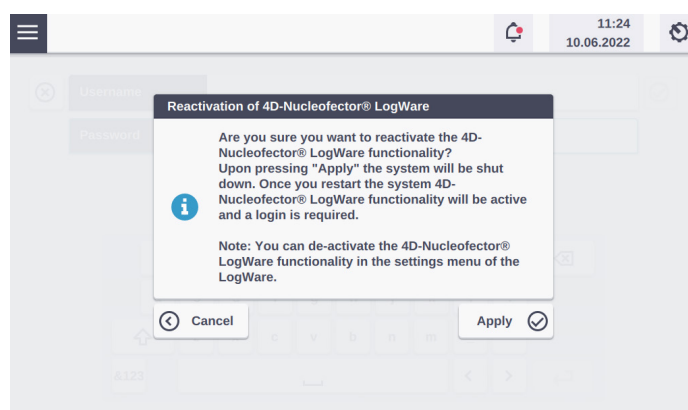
11:24
10.06.2022

Username
Password

Reactivation of 4D-Nucleofector® LogWare

Are you sure you want to reactivate the 4D-Nucleofector® LogWare functionality?
Upon pressing "Apply" the system will be shut down. Once you restart the system 4D-Nucleofector® LogWare functionality will be active and a login is required.

Note: You can de-activate the 4D-Nucleofector® LogWare functionality in the settings menu of the LogWare.

Cancel

Apply

c v b n m

&123